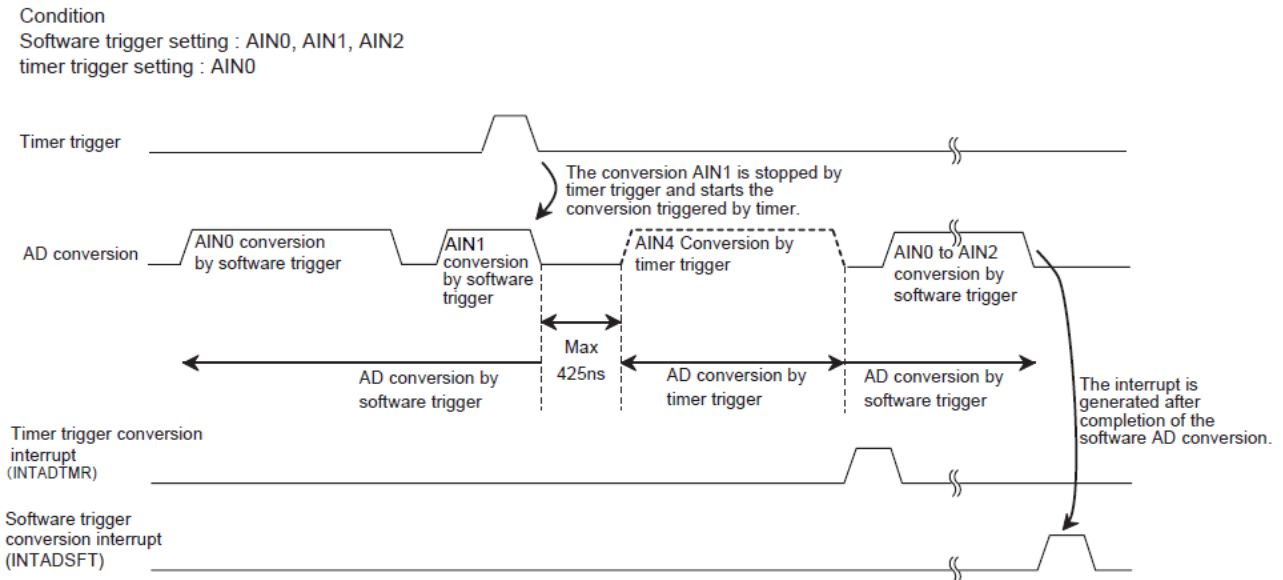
Condition
Software trigger setting : AIN0, AIN1, AIN2
timer trigger setting : AIN0

Timer trigger

The conversion AIN1 is stopped by timer trigger and starts the conversion triggered by timer.

AD conversion

AIN0 conversion by software trigger

AIN1 conversion by software trigger

AIN4 Conversion by timer trigger

AIN0 to AIN2 conversion by software trigger

Max 425ns

AD conversion by software trigger

AD conversion by timer trigger

AD conversion by software trigger

The interrupt is generated after completion of the software AD conversion.

Timer trigger conversion interrupt (INTADTMR)

Software trigger conversion interrupt (INTADSFT)